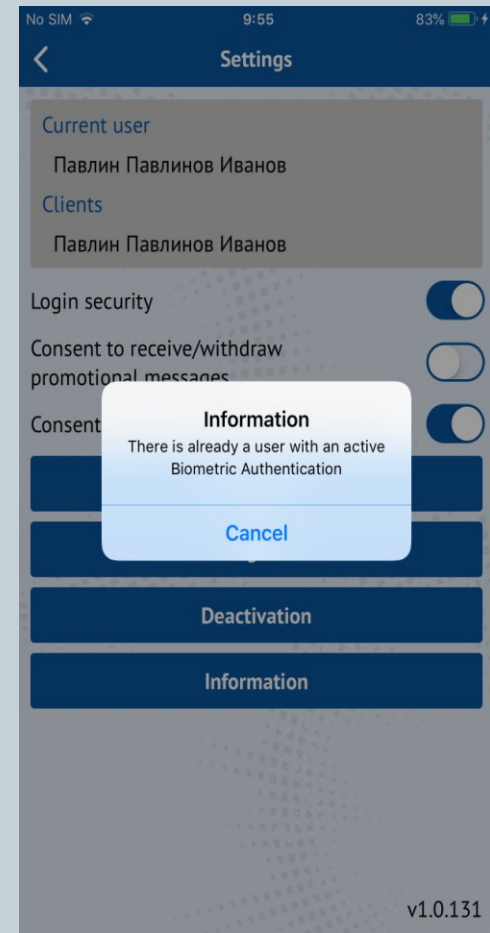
No SIM 9:55 83%

Settings

Current user

Павлин Павлинов Иванов

Clients

Павлин Павлинов Иванов

Login security

Consent to receive/withdraw promotional messages

Consent

Information

There is already a user with an active Biometric Authentication

Cancel

Deactivation

Information

v1.0.131